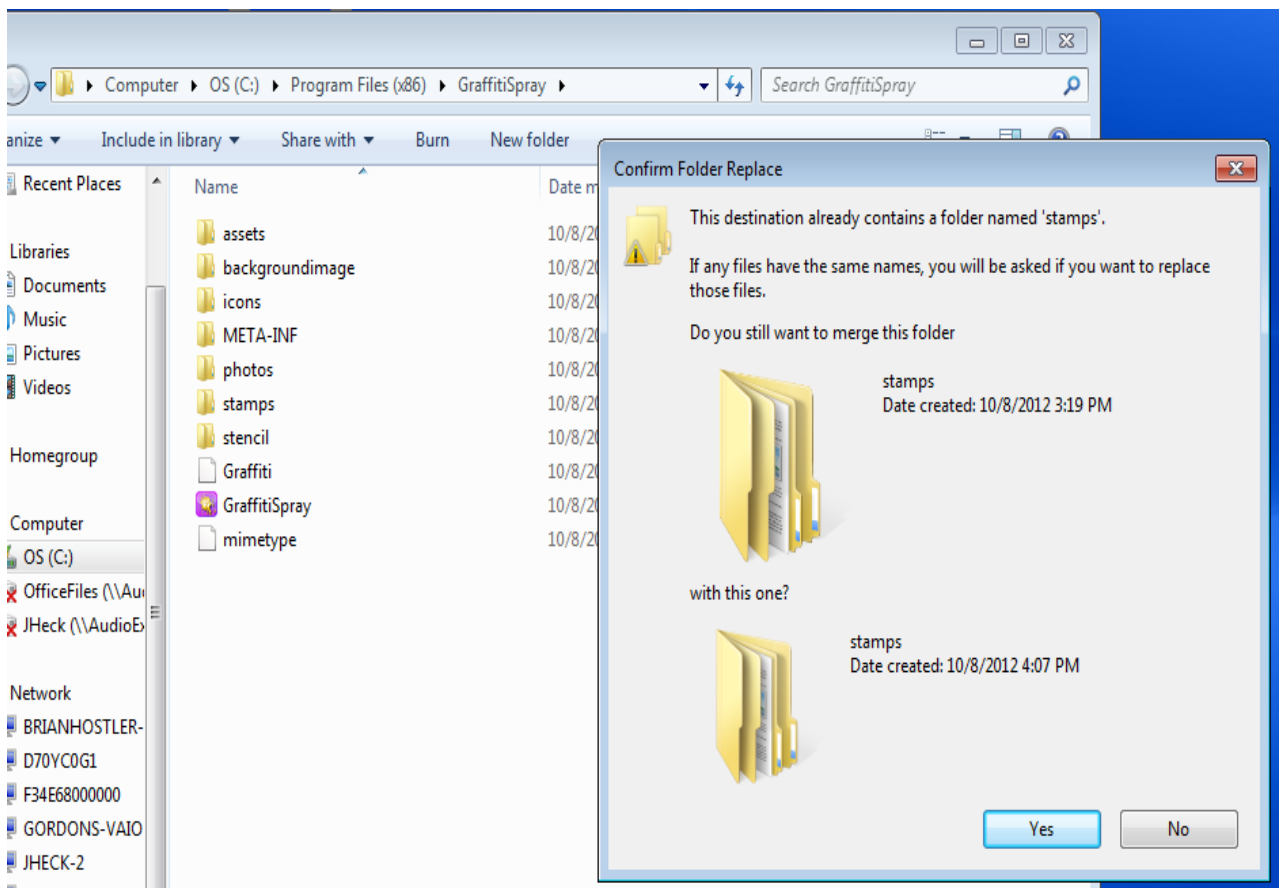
Computer ▸ OS (C:) ▸ Program Files (x86) ▸ GraffitiSpray ▸

Search GraffitiSpray

anize ▾ Include in library ▾ Share with ▾ Burn New folder

Recent Places

Libraries
Documents
Music
Pictures
Videos

Homegroup

Computer
OS (C:)
OfficeFiles (\\Au
JHeck (\\AudioE

Network
BRIANHOSTLER-
D70YC0G1
F34E68000000
GORDONS-VAIO
JHECK-2

Name | Date m
assets 10/8/20
backgroundimage 10/8/20
icons 10/8/20
META-INF 10/8/20
photos 10/8/20
stamps 10/8/20
stencil 10/8/20
Graffiti 10/8/20
GraffitiSpray 10/8/20
mimetype 10/8/20

Confirm Folder Replace

This destination already contains a folder named 'stamps'.

If any files have the same names, you will be asked if you want to replace those files.

Do you still want to merge this folder

stamps
Date created: 10/8/2012 3:19 PM

with this one?

stamps
Date created: 10/8/2012 4:07 PM

Yes No